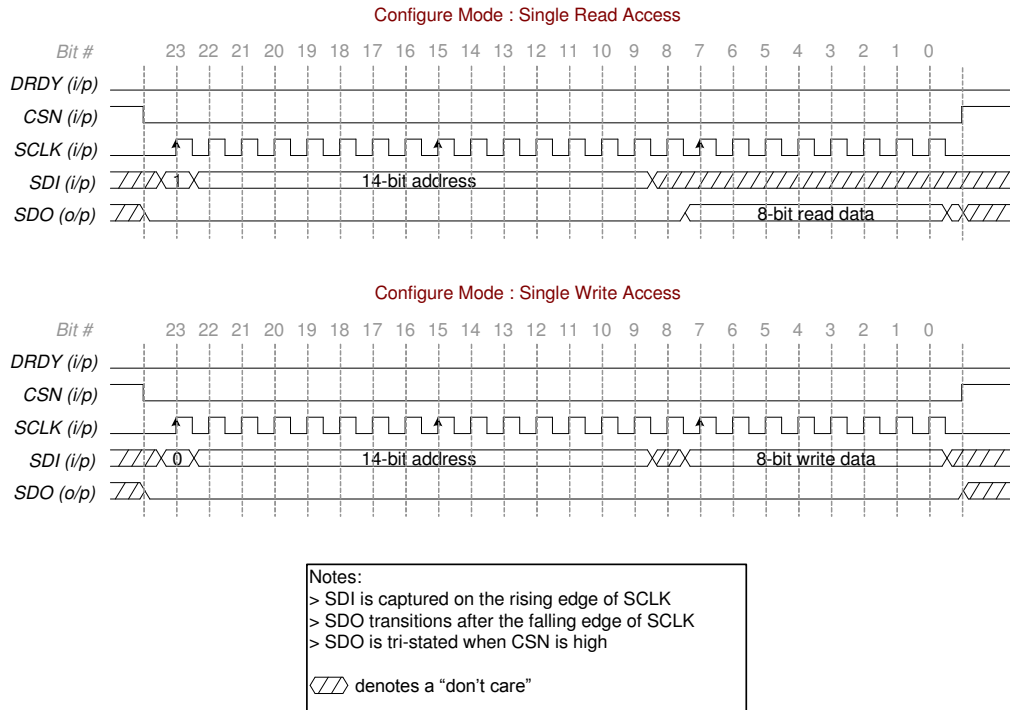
Configure Mode : Single Read Access

Bit # 23 22 21 20 19 18 17 16 15 14 13 12 11 10 9 8 7 6 5 4 3 2 1 0

DRDY (i/p)
CSN (i/p)
SCLK (i/p)
SDI (i/p) 1 14-bit address
SDO (o/p) 8-bit read data

Configure Mode : Single Write Access

Bit # 23 22 21 20 19 18 17 16 15 14 13 12 11 10 9 8 7 6 5 4 3 2 1 0

DRDY (i/p)
CSN (i/p)
SCLK (i/p)
SDI (i/p) 0 14-bit address 8-bit write data
SDO (o/p)

Notes:
> SDI is captured on the rising edge of SCLK
> SDO transitions after the falling edge of SCLK
> SDO is tri-stated when CSN is high

denotes a “don’t care”